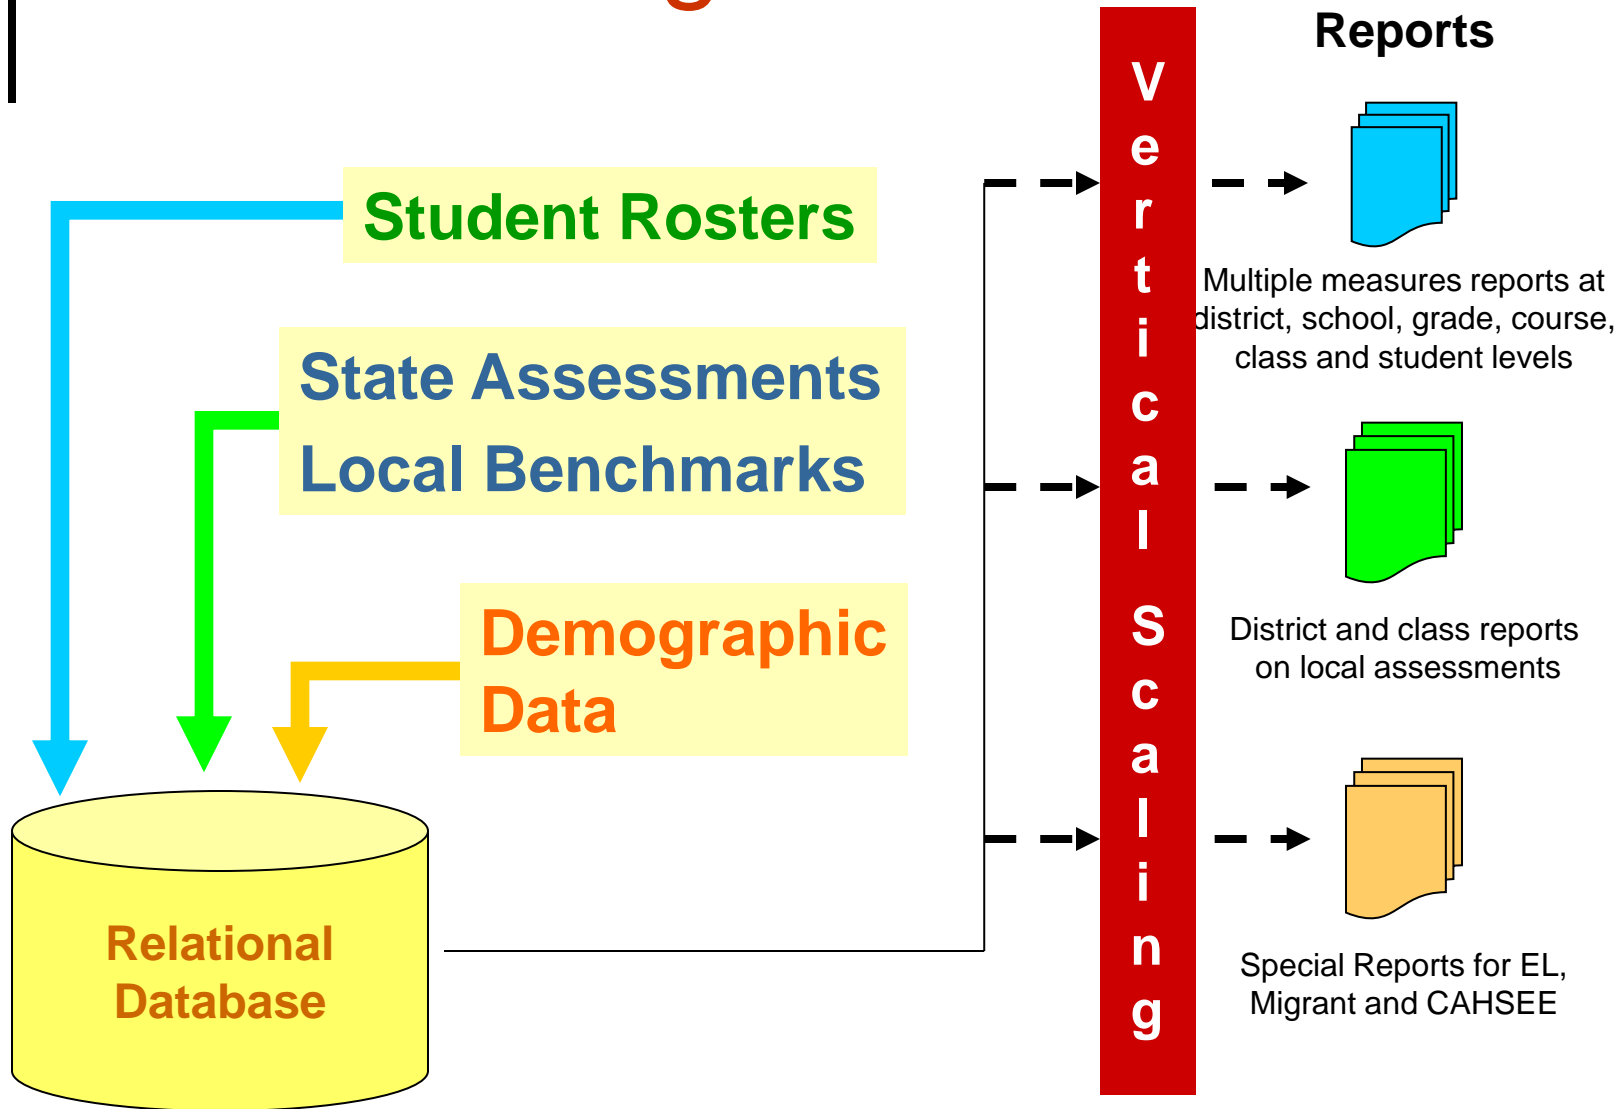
Reports

Student Rosters

State Assessments
Local Benchmarks

Demographic Data

Relational Database

Vertical Scaling

Multiple measures reports at district, school, grade, course, class and student levels

District and class reports on local assessments

Special Reports for EL, Migrant and CAHSEE